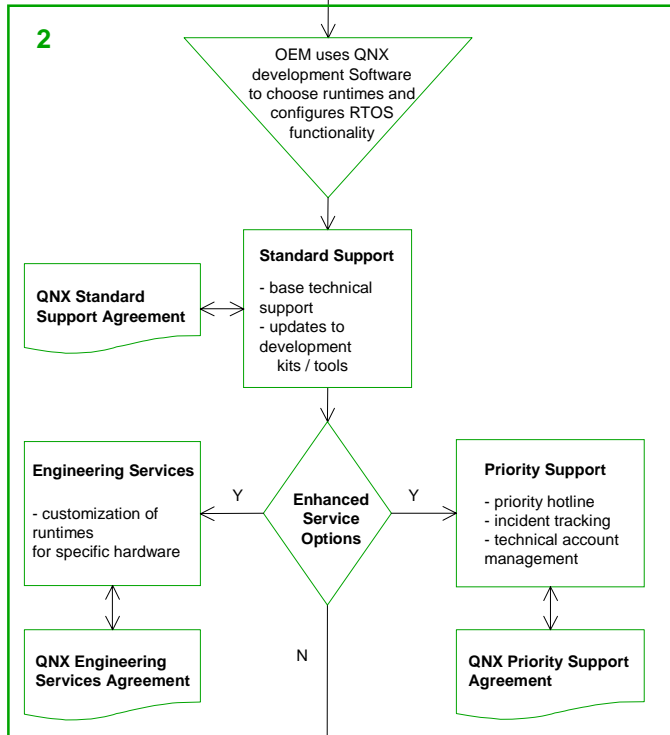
2

OEM uses QNX development Software to choose runtimes and configures RTOS functionality

QNX Standard Support Agreement

Standard Support

- base technical support
- updates to development kits / tools

Engineering Services

- customization of runtimes for specific hardware

Y

Enhanced Service Options

Y

Priority Support

- priority hotline
- incident tracking
- technical account management

QNX Engineering Services Agreement

N

QNX Priority Support Agreement